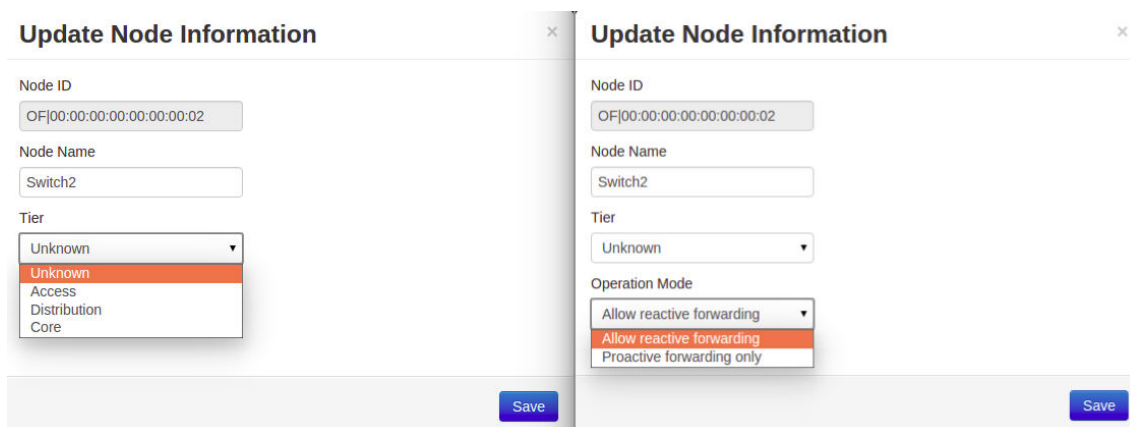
Update Node Information

×

Node ID

OF|00:00:00:00:00:00:00:02

Node Name

Switch2

Tier

Unknown

Unknown
Access
Distribution
Core

Save

Update Node Information

×

Node ID

OF|00:00:00:00:00:00:00:02

Node Name

Switch2

Tier

Unknown

Operation Mode

Allow reactive forwarding

Allow reactive forwarding
Proactive forwarding only

Save